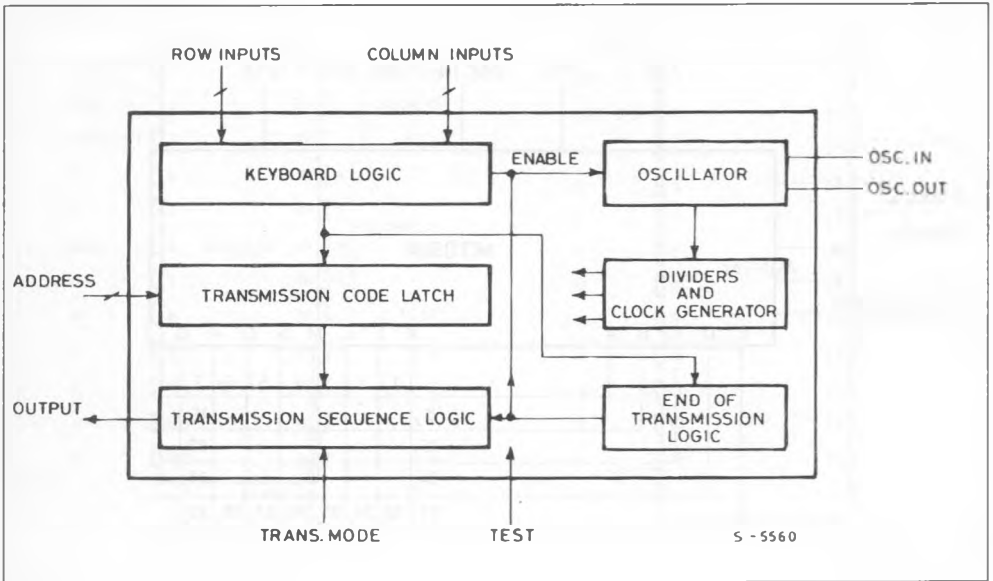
ROW INPUTS
COLUMN INPUTS
KEYBOARD LOGIC
ENABLE
OSCILLATOR
OSC. IN
OSC. OUT
ADDRESS
TRANSMISSION CODE LATCH
DIVIDERS AND CLOCK GENERATOR
OUTPUT
TRANSMISSION SEQUENCE LOGIC
END OF TRANSMISSION LOGIC
TRANS. MODE
TEST
S - 5560